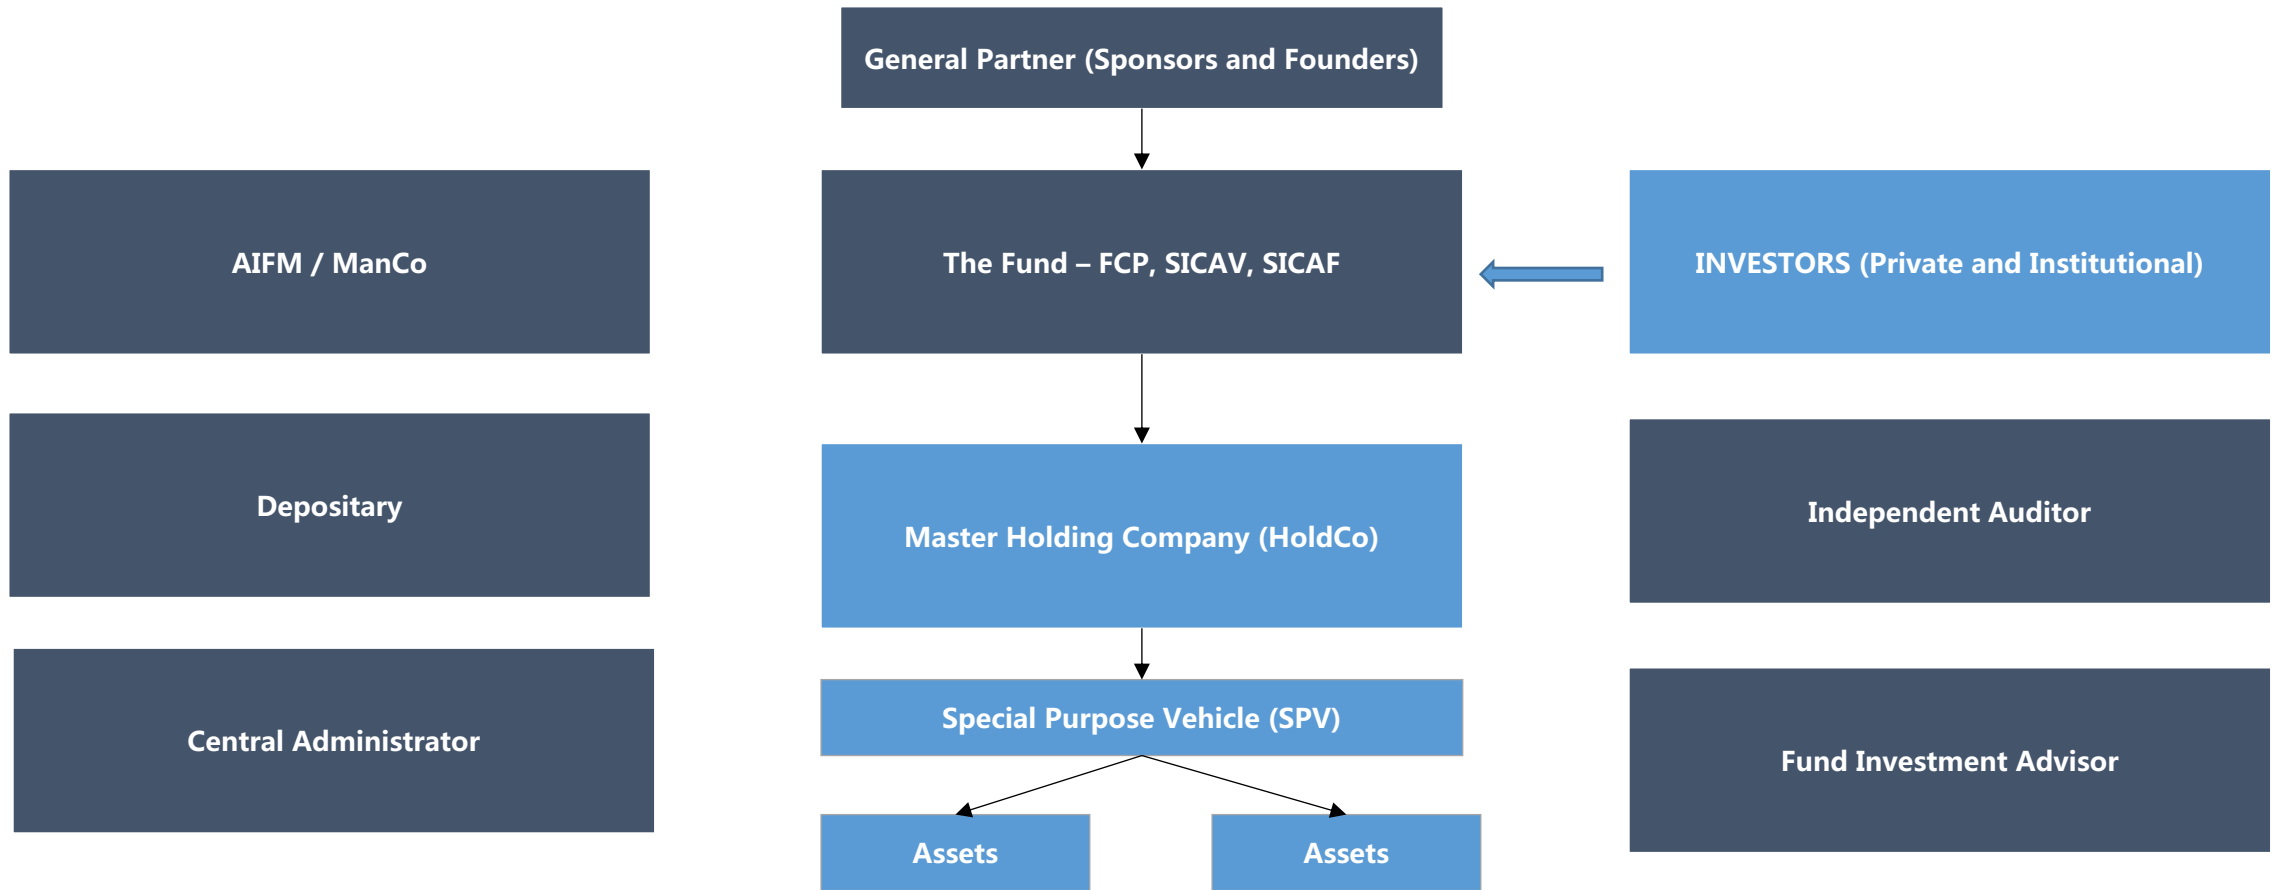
General Partner (Sponsors and Founders)

AIFM / ManCo

The Fund – FCP, SICAV, SICAF

INVESTORS (Private and Institutional)

Depositary

Master Holding Company (HoldCo)

Independent Auditor

Central Administrator

Special Purpose Vehicle (SPV)

Fund Investment Advisor

Assets

Assets